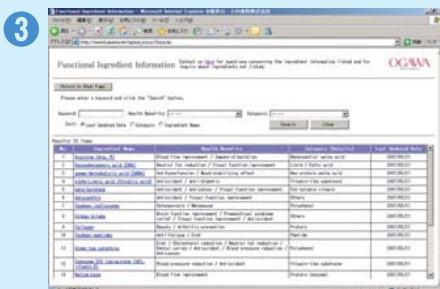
3

Functional Ingredient Information

OGAWA

Return to Home Page

Please enter a keyword and click the "Search" button.

Keyword:

Health Benefits:

Category:

Search

Clear

Sort: Last Updated Date Category Ingredient Name

Results 25 Items

| No. | Ingredient Name | Health Benefits | Category (Details) | Last Updated Date |
|---|---|---|---|---|
| 1 | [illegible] | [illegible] | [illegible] | 2007/05/21 |
| 2 | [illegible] | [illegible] | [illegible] | 2007/05/21 |
| 3 | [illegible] | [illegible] | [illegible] | 2007/05/21 |
| 4 | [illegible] | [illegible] | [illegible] | 2007/05/21 |
| 5 | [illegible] | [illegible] | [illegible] | 2007/05/21 |
| 6 | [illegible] | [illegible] | Others | 2007/05/21 |
| 7 | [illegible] | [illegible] | Polyphenol | 2007/05/21 |
| 8 | Ginkgo biloba | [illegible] | Others | 2007/05/21 |
| 9 | Collagen | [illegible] | Protein | 2007/05/21 |
| 10 | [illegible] | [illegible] | Peptide | 2007/05/21 |
| 11 | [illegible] | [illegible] | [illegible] | 2007/05/21 |
| 12 | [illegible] | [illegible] | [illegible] | 2007/05/21 |
| 13 | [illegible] | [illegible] | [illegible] | 2007/05/21 |